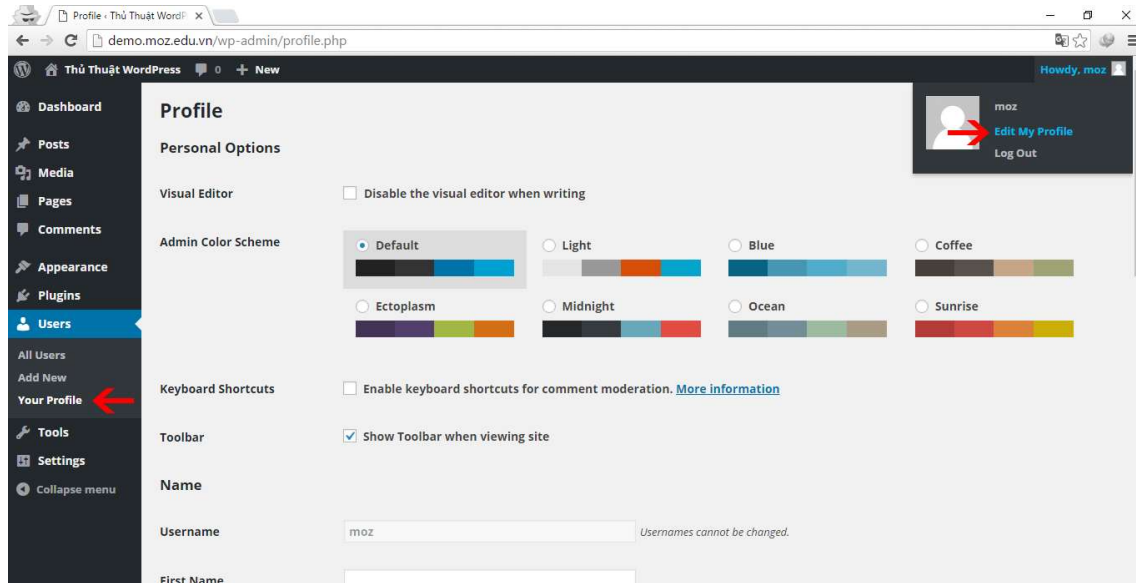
Profile ‹ Thủ Thuật WordP ×

demo.moz.edu.vn/wp-admin/profile.php

Thủ Thuật WordPress 0 + New

Howdy, moz

Dashboard
Posts
Media
Pages
Comments
Appearance
Plugins
Users
All Users
Add New
Your Profile
Tools
Settings
Collapse menu

Profile

Personal Options

Visual Editor
Disable the visual editor when writing

Admin Color Scheme
Default
Light
Blue
Coffee
Ectoplasm
Midnight
Ocean
Sunrise

Keyboard Shortcuts
Enable keyboard shortcuts for comment moderation. More information

Toolbar
Show Toolbar when viewing site

Name

Username
moz
Usernames cannot be changed.

First Name

moz
Edit My Profile
Log Out